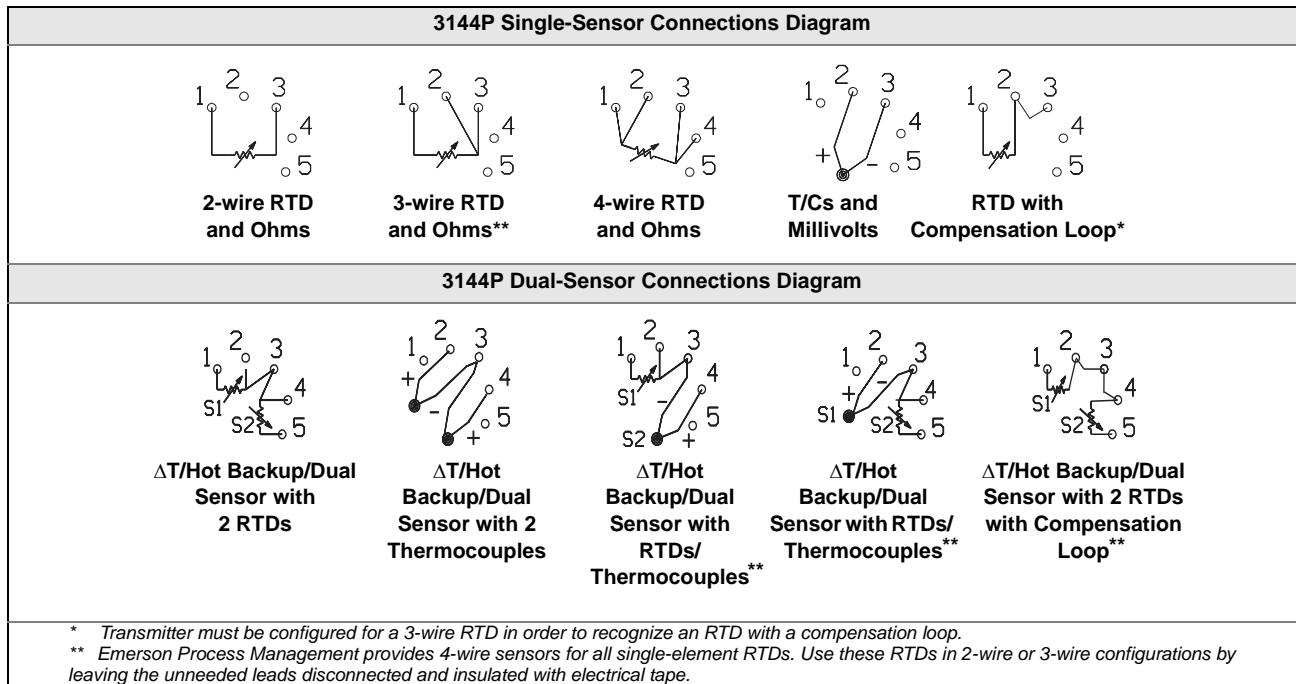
3144P Single-Sensor Connections Diagram

| | | | | |
|---|---|---|---|---|
| 1 2 3 4 5 | 1 2 3 4 5 | 1 2 3 4 5 | 1 2 3 4 5 + - | 1 2 3 4 5 |
| 2-wire RTD and Ohms | 3-wire RTD and Ohms** | 4-wire RTD and Ohms | T/Cs and Millivolts | RTD with Compensation Loop* |

3144P Dual-Sensor Connections Diagram

| | | | | |
|---|---|---|---|---|
| 1 2 3 4 5 S1 S2 | 1 2 3 4 5 + - - + | 1 2 3 4 5 S1 S2 - + | 1 2 3 4 5 S1 S2 + - | 1 2 3 4 5 S1 S2 |
| ∆T/Hot Backup/Dual Sensor with 2 RTDs | ∆T/Hot Backup/Dual Sensor with 2 Thermocouples | ∆T/Hot Backup/Dual Sensor with RTDs/ Thermocouples** | ∆T/Hot Backup/Dual Sensor with RTDs/ Thermocouples** | ∆T/Hot Backup/Dual Sensor with 2 RTDs with Compensation Loop** |

* Transmitter must be configured for a 3-wire RTD in order to recognize an RTD with a compensation loop.
** Emerson Process Management provides 4-wire sensors for all single-element RTDs. Use these RTDs in 2-wire or 3-wire configurations by leaving the unneeded leads disconnected and insulated with electrical tape.